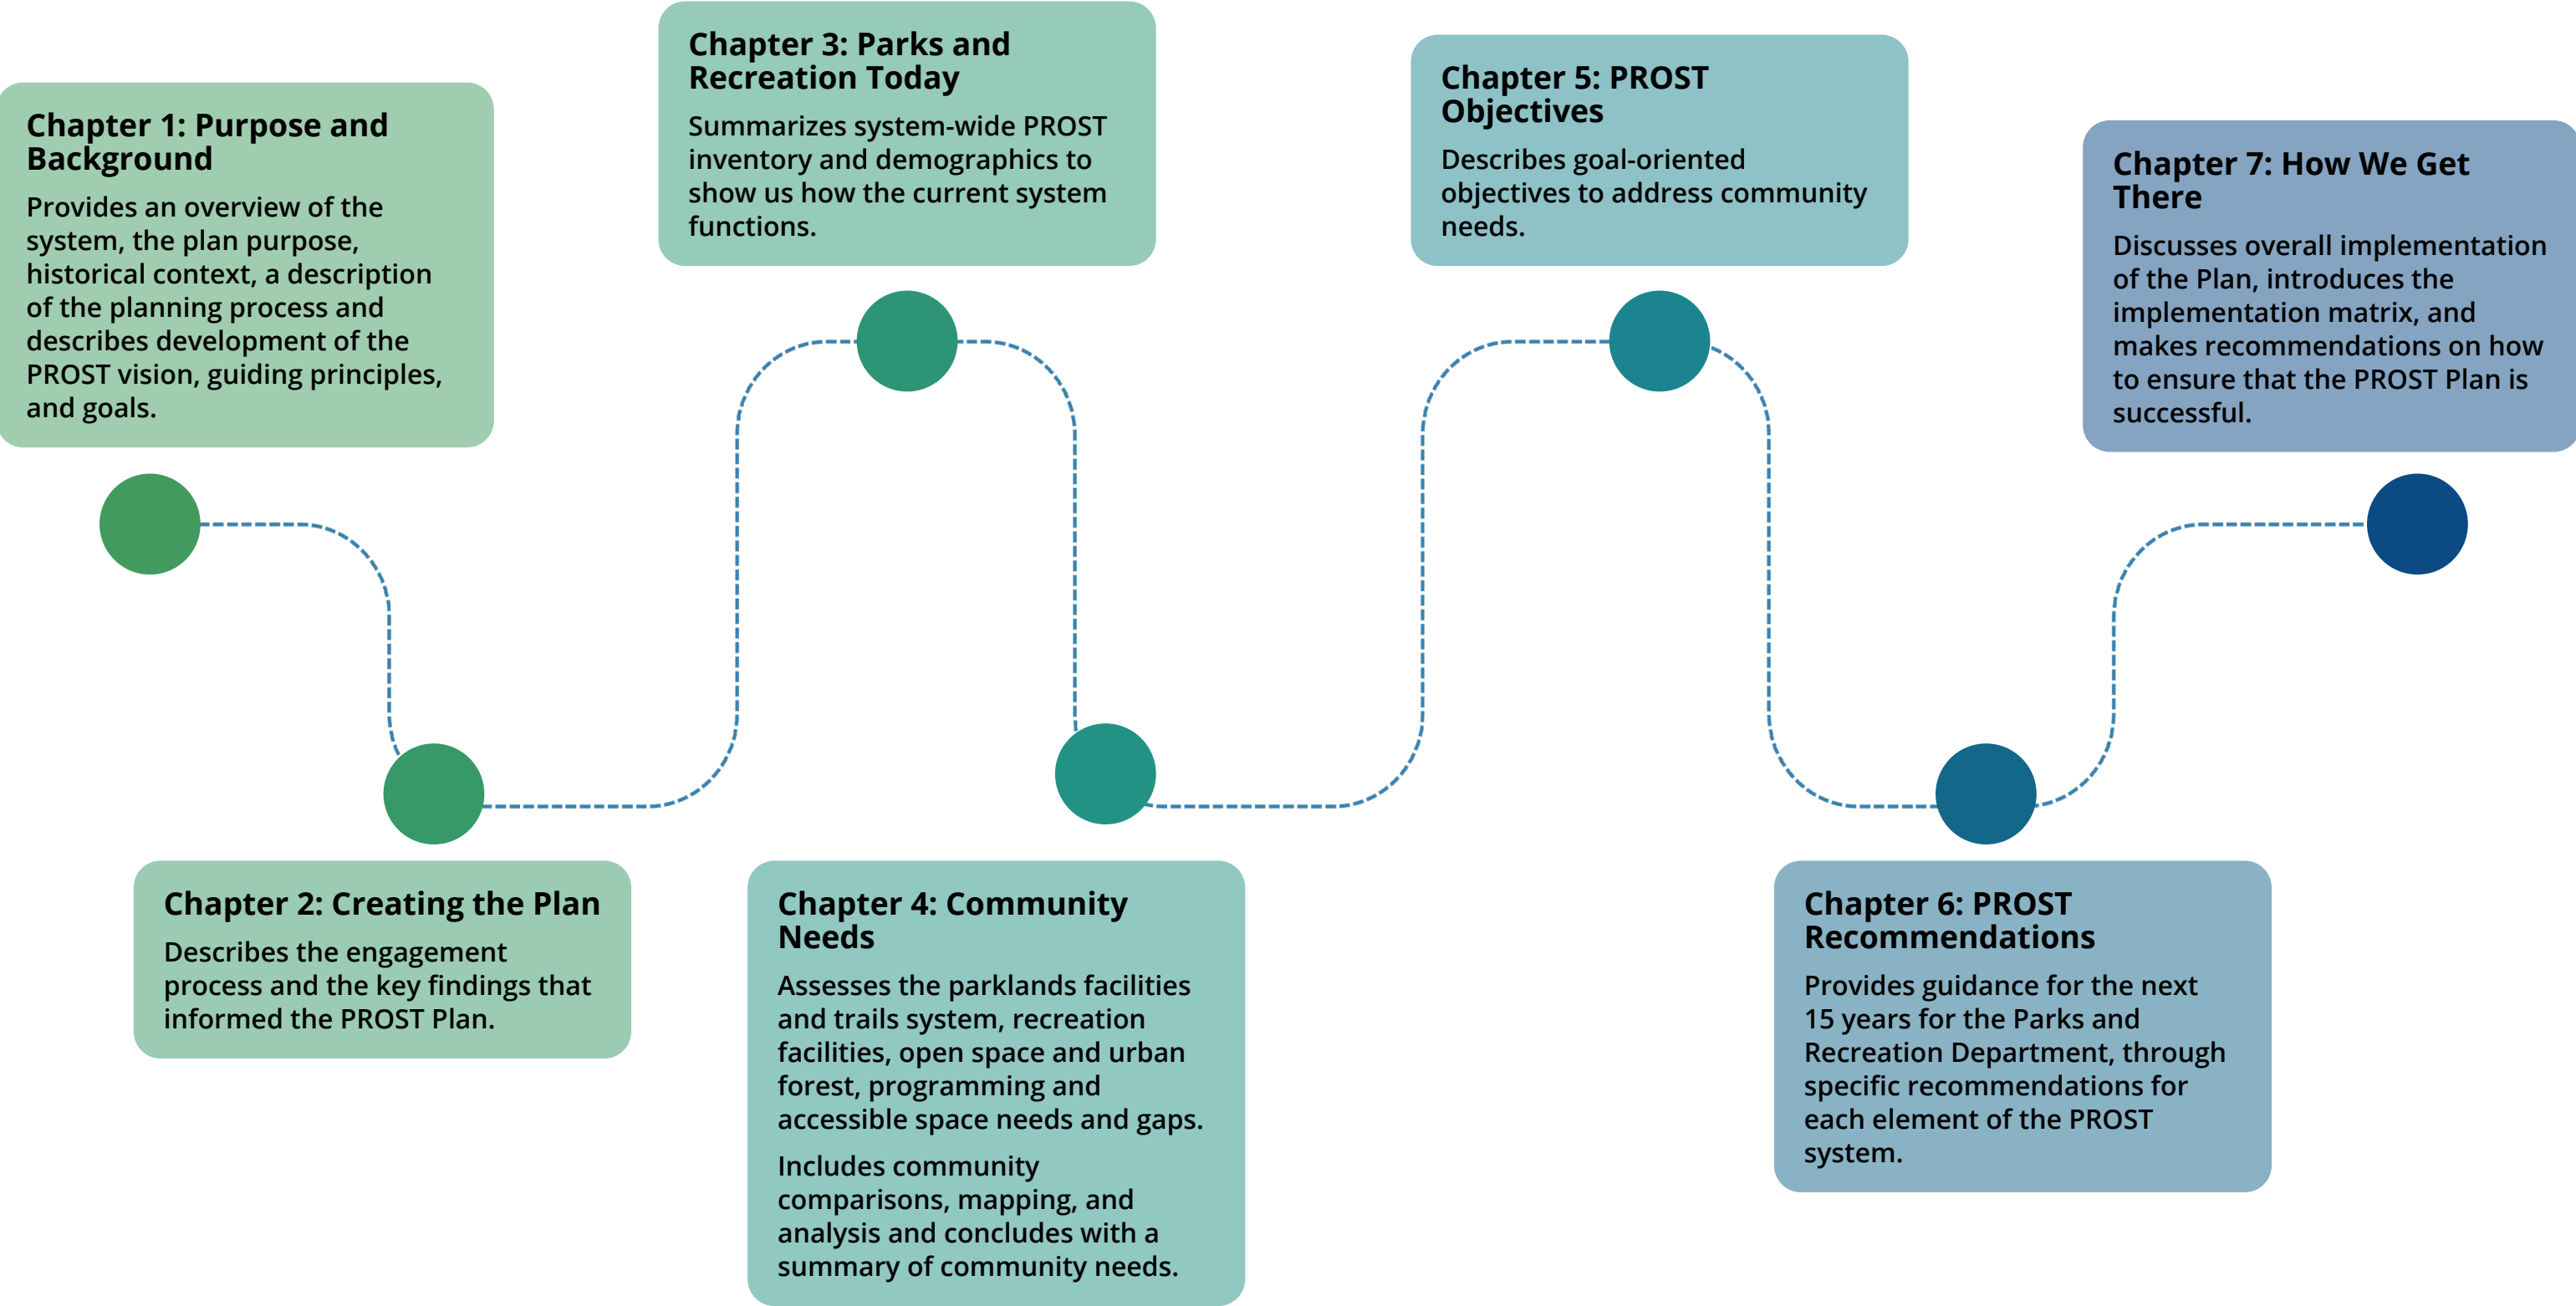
Chapter 1: Purpose and Background

Provides an overview of the system, the plan purpose, historical context, a description of the planning process and describes development of the PROST vision, guiding principles, and goals.

Chapter 2: Creating the Plan

Describes the engagement process and the key findings that informed the PROST Plan.

Chapter 3: Parks and Recreation Today

Summarizes system-wide PROST inventory and demographics to show us how the current system functions.

Chapter 4: Community Needs

Assesses the parklands facilities and trails system, recreation facilities, open space and urban forest, programming and accessible space needs and gaps.

Includes community comparisons, mapping, and analysis and concludes with a summary of community needs.

Chapter 5: PROST Objectives

Describes goal-oriented objectives to address community needs.

Chapter 6: PROST Recommendations

Provides guidance for the next 15 years for the Parks and Recreation Department, through specific recommendations for each element of the PROST system.

Chapter 7: How We Get There

Discusses overall implementation of the Plan, introduces the implementation matrix, and makes recommendations on how to ensure that the PROST Plan is successful.